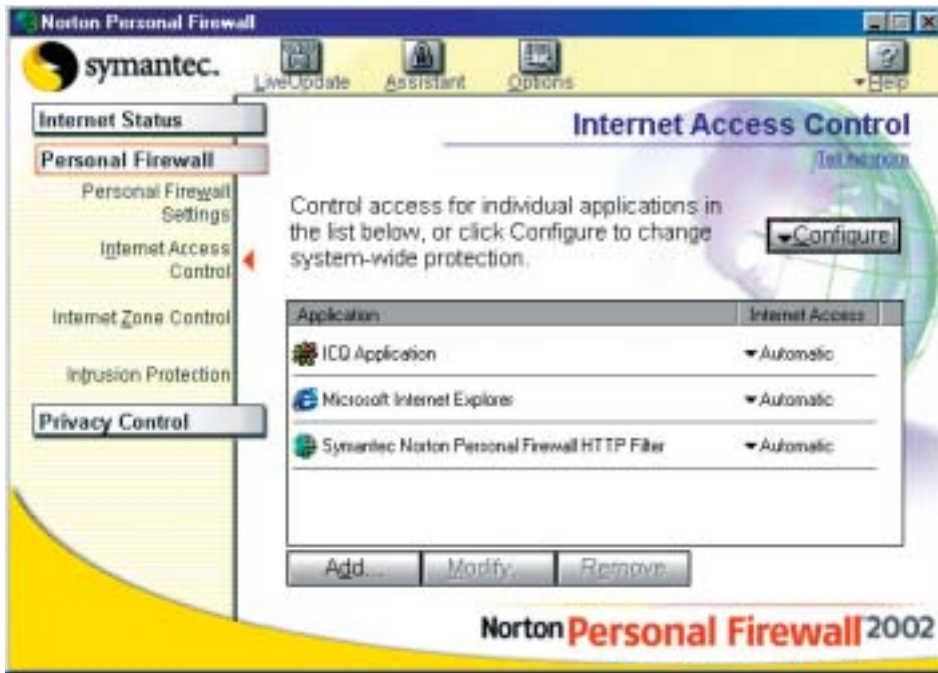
Norton Personal Firewall

symantec.

LiveUpdate Assistant Options Help

Internet Status

Personal Firewall

Personal Firewall Settings

Internet Access Control

Internet Zone Control

Intrusion Protection

Privacy Control

Internet Access Control

Tell me more

Control access for individual applications in the list below, or click Configure to change system-wide protection.

Configure

| Application | Internet Access |
|---|---|
| ICQ Application | Automatic |
| Microsoft Internet Explorer | Automatic |
| Symantec Norton Personal Firewall HTTP Filter | Automatic |

Add... Modify... Remove

Norton Personal Firewall 2002